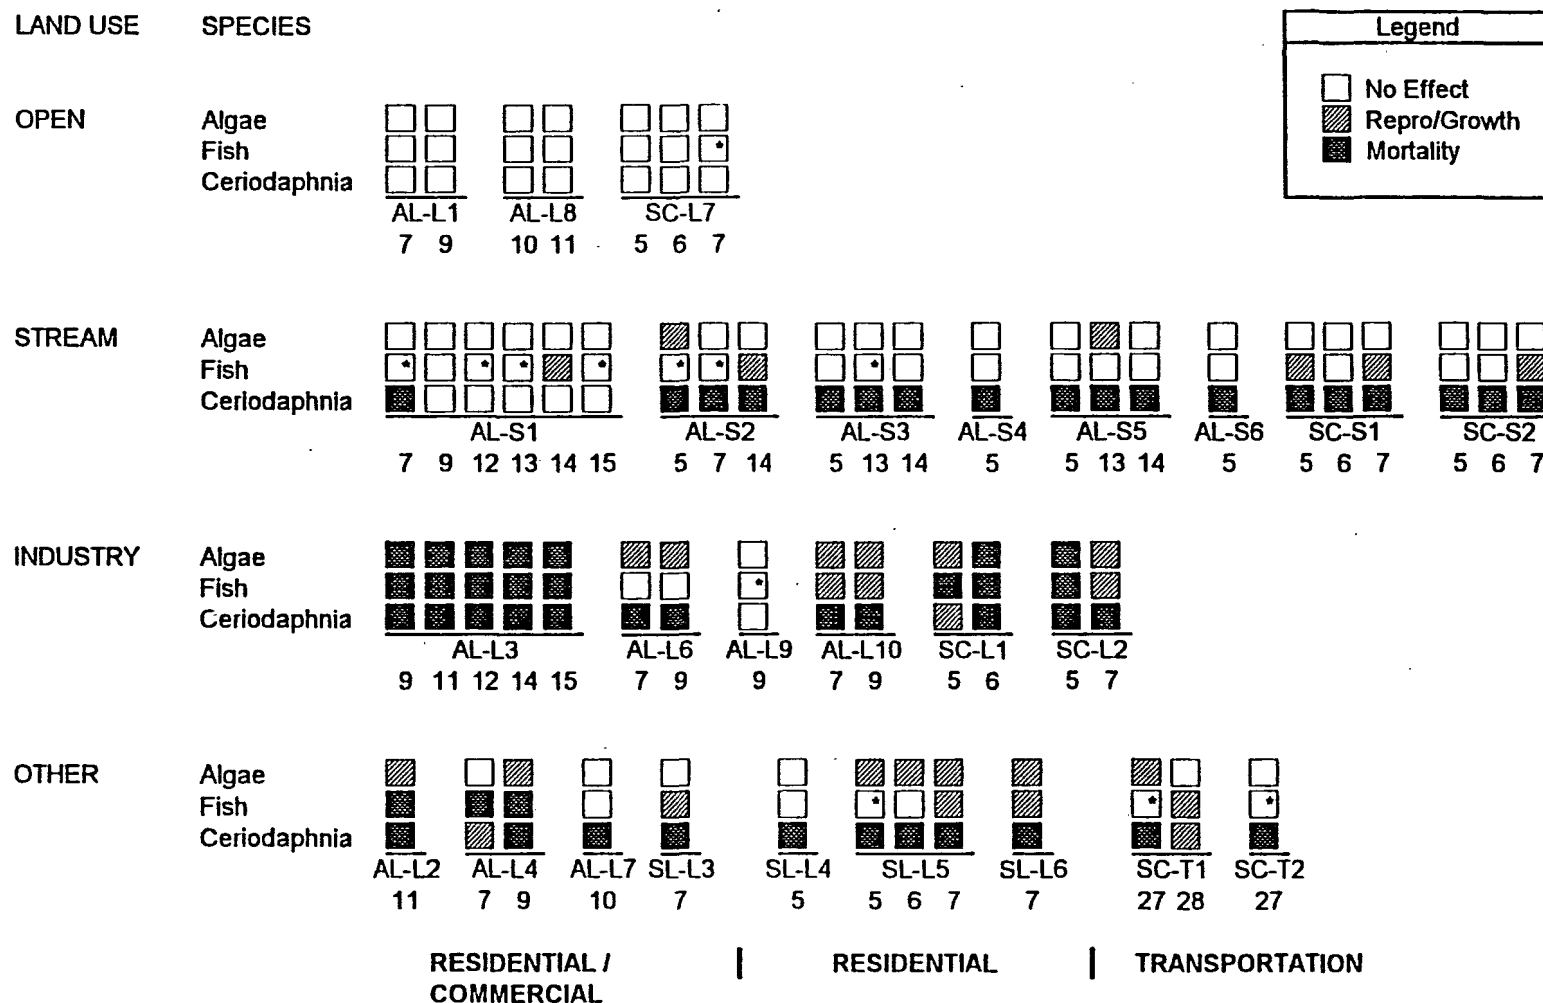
LAND USE SPECIES

Legend
No Effect
Repro/Growth
Mortality

OPEN
Algae
Fish
Ceriodaphnia
AL-L1
7 9
AL-L8
10 11
SC-L7
5 6 7

STREAM
Algae
Fish
Ceriodaphnia
AL-S1
7 9 12 13 14 15
AL-S2
5 7 14
AL-S3
5 13 14
AL-S4
5
AL-S5
5 13 14
AL-S6
5
SC-S1
5 6 7
SC-S2
5 6 7

INDUSTRY
Algae
Fish
Ceriodaphnia
AL-L3
9 11 12 14 15
AL-L6
7 9
AL-L9
9
AL-L10
7 9
SC-L1
5 6
SC-L2
5 7

OTHER
Algae
Fish
Ceriodaphnia
AL-L2
11
AL-L4
7 9
AL-L7
10
SL-L3
7
SL-L4
5
SL-L5
5 6 7
SL-L6
7
SC-T1
27 28
SC-T2
27

RESIDENTIAL / COMMERCIAL
RESIDENTIAL
TRANSPORTATION